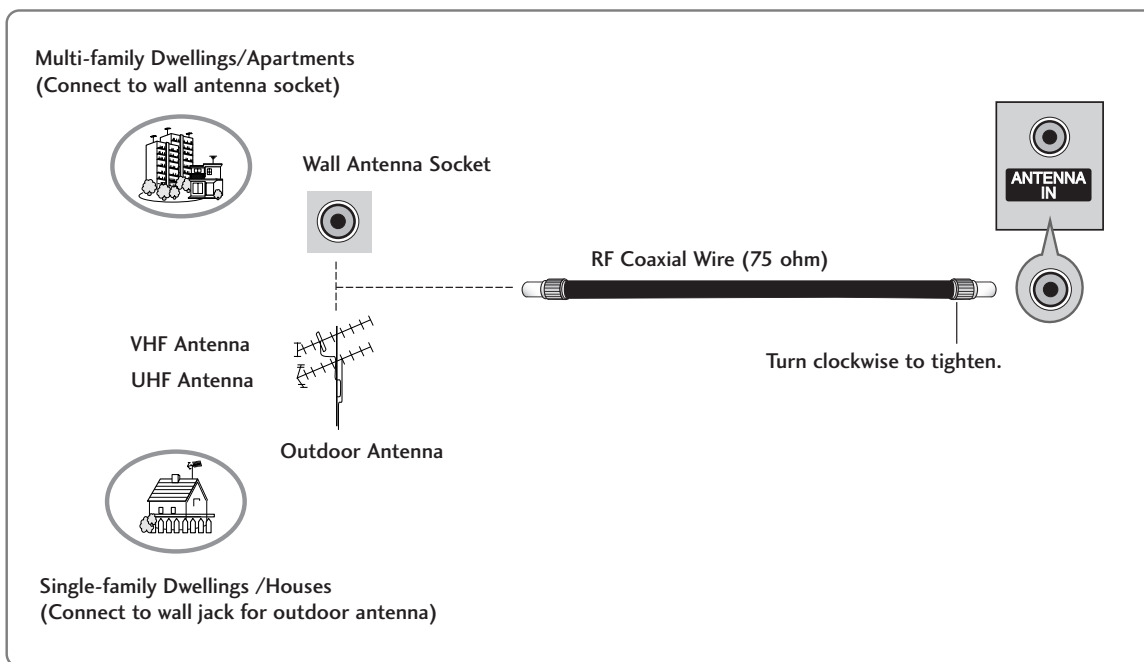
Multi-family Dwellings/Apartments
(Connect to wall antenna socket)

Wall Antenna Socket

ANTENNA IN

RF Coaxial Wire (75 ohm)

VHF Antenna
UHF Antenna

Turn clockwise to tighten.

Outdoor Antenna

Single-family Dwellings /Houses
(Connect to wall jack for outdoor antenna)